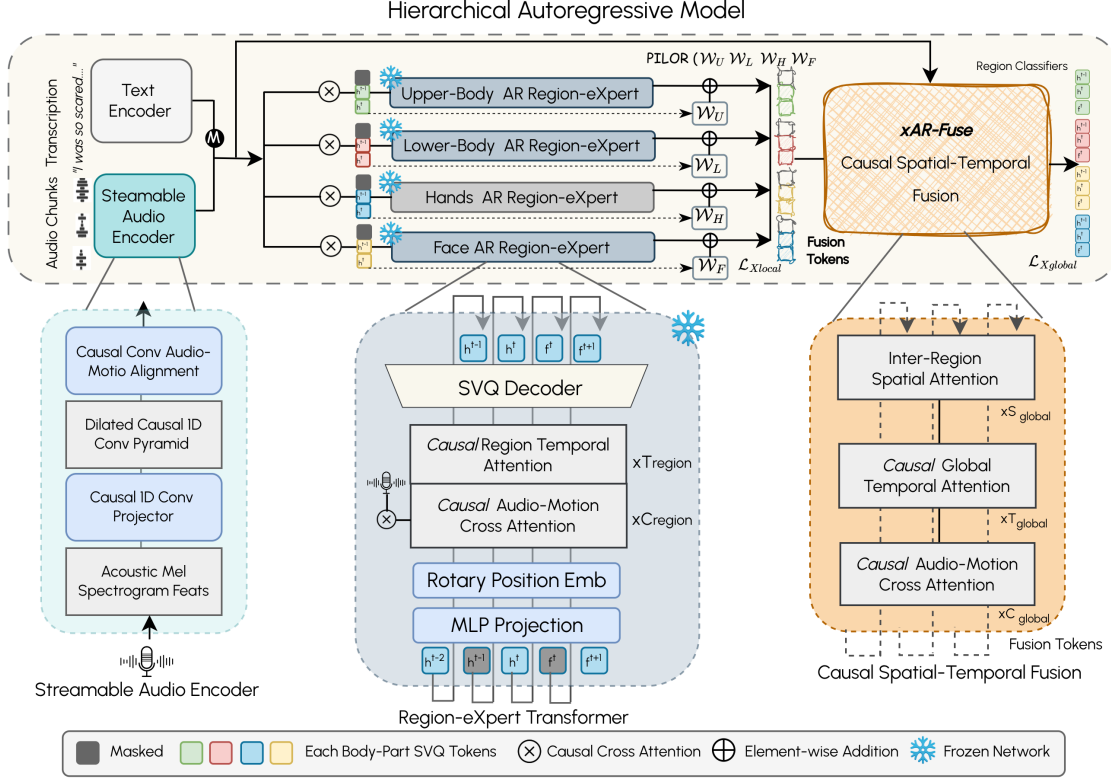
Hierarchical Autoregressive Model

Transcription "I was so scared..."

Audio Chunks

Text Encoder

M

Steamable Audio Encoder

PILOR ( $\mathcal{W}_U$ $\mathcal{W}_L$ $\mathcal{W}_H$ $\mathcal{W}_F$

Upper-Body AR Region-eXpert

$\mathcal{W}_U$

Lower-Body AR Region-eXpert

$\mathcal{W}_L$

Hands AR Region-eXpert

$\mathcal{W}_H$

Face AR Region-eXpert

$\mathcal{W}_F$

$\mathcal{L}_{Xlocal}$

Fusion Tokens

xAR-Fuse

Causal Spatial-Temporal Fusion

Region Classifiers

$\mathcal{L}_{Xglobal}$

Causal Conv Audio-Motio Alignment

Dilated Causal 1D Conv Pyramid

Causal 1D Conv Projector

Acoustic Mel Spectrogram Feats

Streamable Audio Encoder

$h^{t-1}$ $h^t$ $f^t$ $f^{t+1}$

SVQ Decoder

Causal Region Temporal Attention

xTregion

Causal Audio-Motion Cross Attention

xCregion

Rotary Position Emb

MLP Projection

$h^{t-2}$ $h^{t-1}$ $h^t$ $f^t$ $f^{t+1}$

Region-eXpert Transformer

Inter-Region Spatial Attention

xS global

Causal Global Temporal Attention

xT global

Causal Audio-Motion Cross Attention

xC global

Fusion Tokens

Causal Spatial-Temporal Fusion

Masked   Each Body-Part SVQ Tokens   Causal Cross Attention   Element-wise Addition   Frozen Network